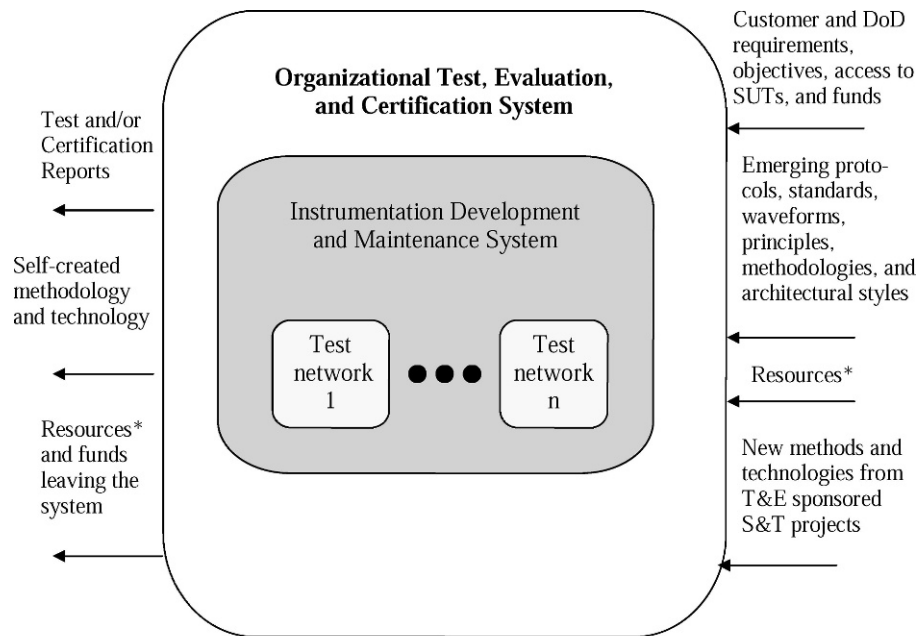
Organizational Test, Evaluation, and Certification System

Instrumentation Development and Maintenance System

Test network 1

Test network n

Test and/or Certification Reports

Self-created methodology and technology

Resources* and funds leaving the system

Customer and DoD requirements, objectives, access to SUTs, and funds

Emerging protocols, standards, waveforms, principles, methodologies, and architectural styles

Resources*

New methods and technologies from T&E sponsored S&T projects